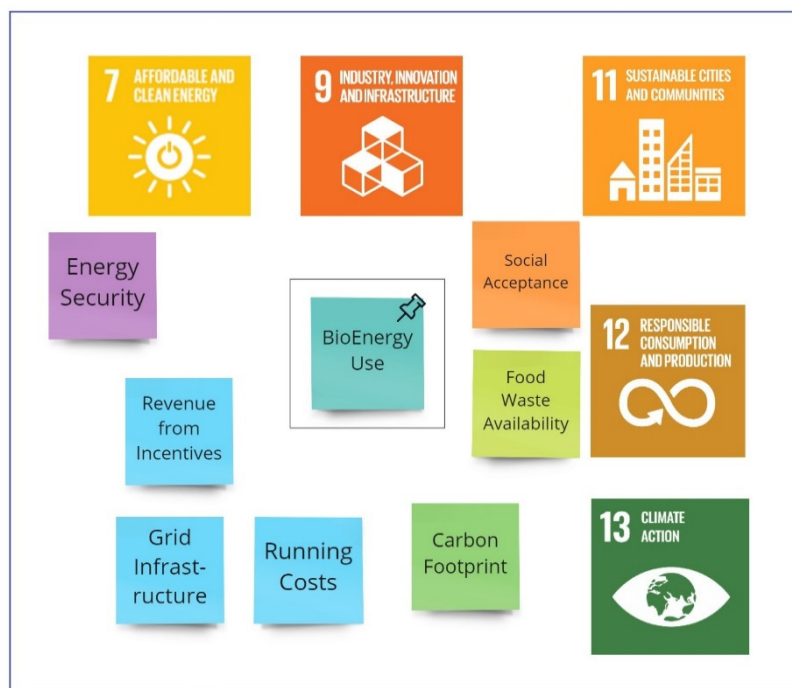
7 AFFORDABLE AND CLEAN ENERGY

9 INDUSTRY, INNOVATION AND INFRASTRUCTURE

11 SUSTAINABLE CITIES AND COMMUNITIES

Energy Security

Social Acceptance

BioEnergy Use

12 RESPONSIBLE CONSUMPTION AND PRODUCTION

Food Waste Availability

Revenue from Incentives

Grid Infrastructure

Running Costs

Carbon Footprint

13 CLIMATE ACTION